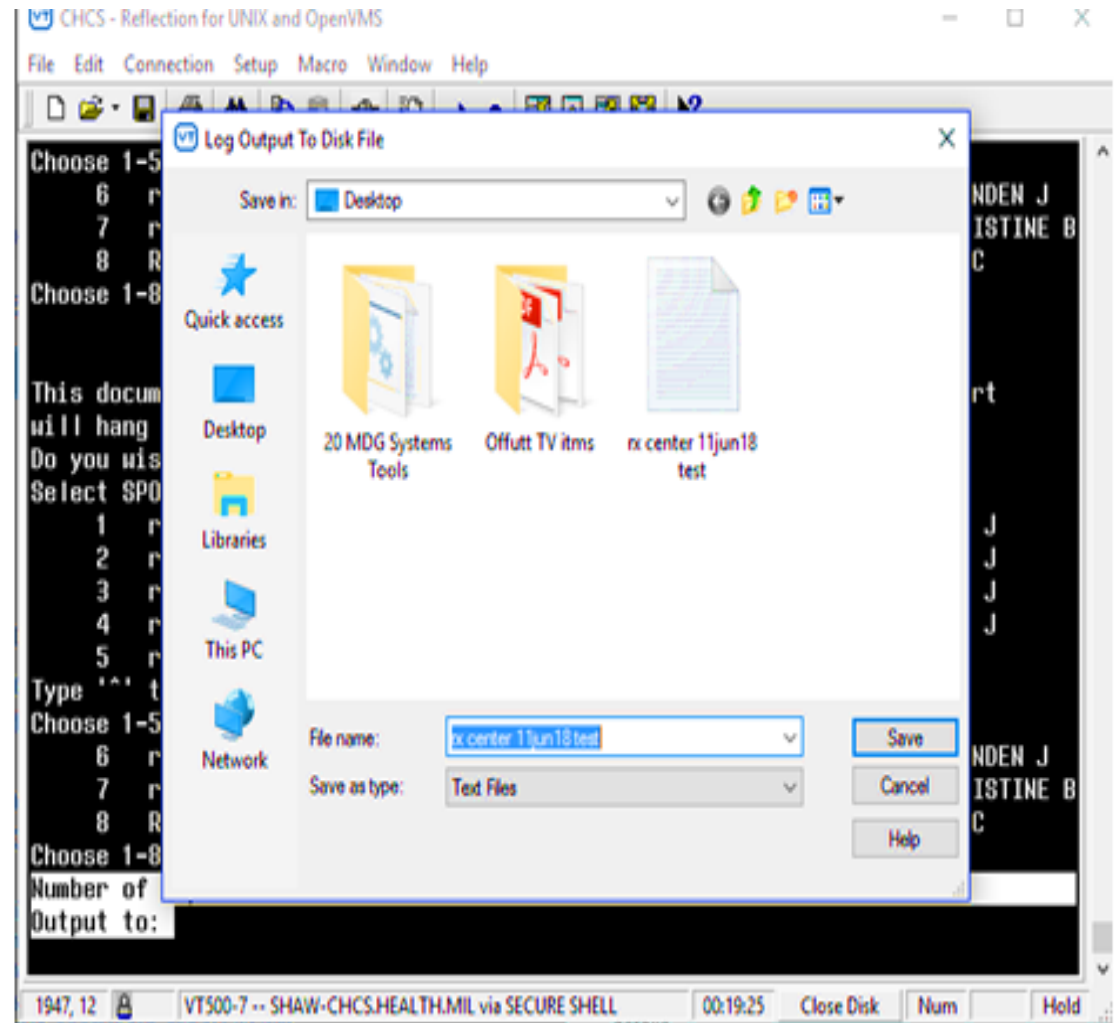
CHCS - Reflection for UNIX and OpenVMS

File Edit Connection Setup Macro Window Help

Choose 1-5
6 r
7 r
8 R
Choose 1-8

This docum
will hang
Do you wis
Select SPO
1 r
2 r
3 r
4 r
5 r
Type '^' t
Choose 1-5
6 r
7 r
8 R
Choose 1-8
Number of
Output to:

NDEN J
ISTINE B
C

rt

J
J
J
J

NDEN J
ISTINE B
C

Log Output To Disk File

Save in: Desktop

Quick access
Desktop
Libraries
This PC
Network

20 MDG Systems Tools
Offutt TV itms
rx center 11jun18 test

File name: rx center 11jun18 test
Save as type: Text Files

Save
Cancel
Help

1947, 12 VT500-7 -- SHAW-CHCS.HEALTH.MIL via SECURE SHELL 00:19:25 Close Disk Num Hold